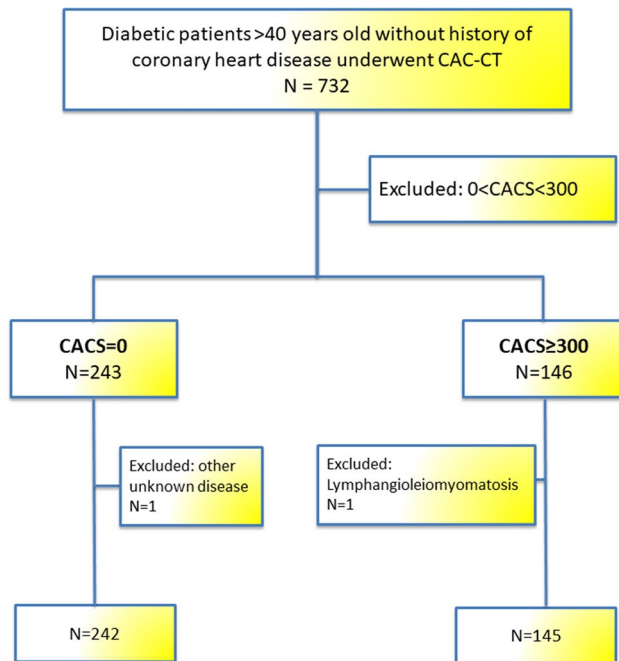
Diabetic patients >40 years old without history of coronary heart disease underwent CAC-CT
N = 732

Excluded: 0<CACS<300

CACS=0
N=243

CACS≥300
N=146

Excluded: other unknown disease
N=1

Excluded: Lymphangioleiomyomatosis
N=1

N=242

N=145